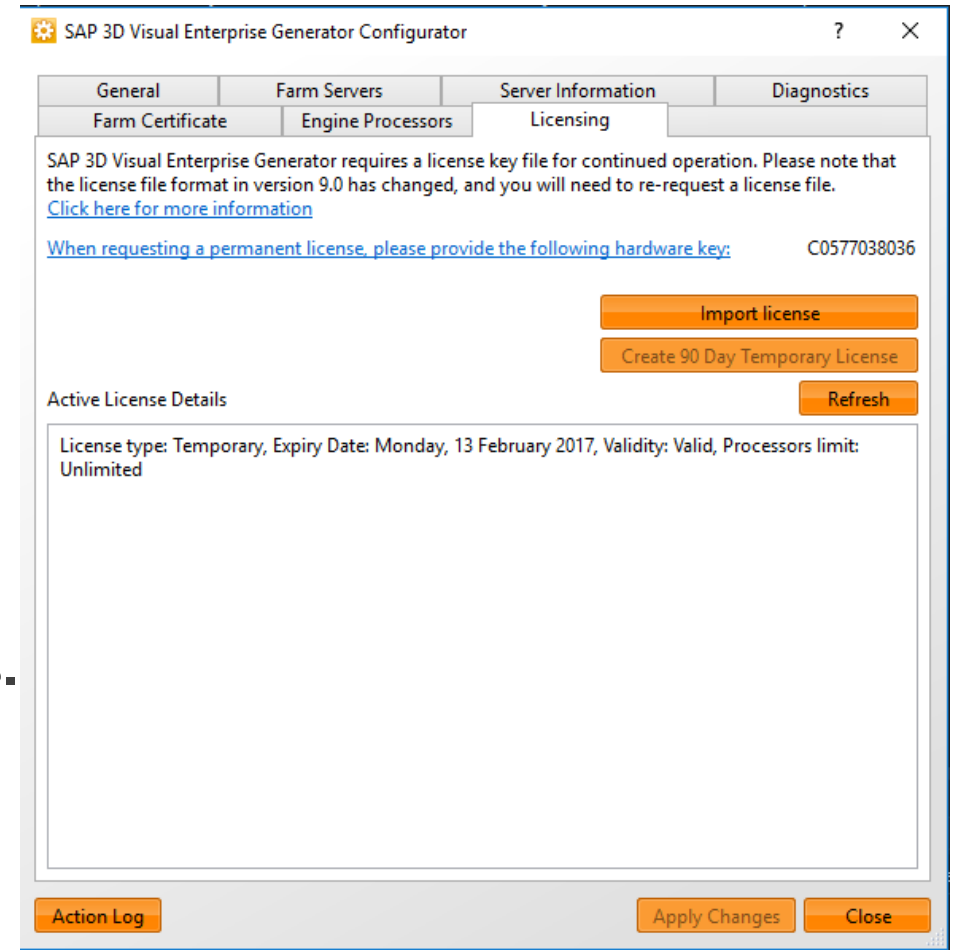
SAP 3D Visual Enterprise Generator Configurator

?

General | Farm Servers | Server Information | Diagnostics
Farm Certificate | Engine Processors | Licensing

SAP 3D Visual Enterprise Generator requires a license key file for continued operation. Please note that the license file format in version 9.0 has changed, and you will need to re-request a license file.
Click here for more information

When requesting a permanent license, please provide the following hardware key: C0577038036

Import license

Create 90 Day Temporary License

Active License Details

Refresh

License type: Temporary, Expiry Date: Monday, 13 February 2017, Validity: Valid, Processors limit: Unlimited

Action Log

Apply Changes

Close